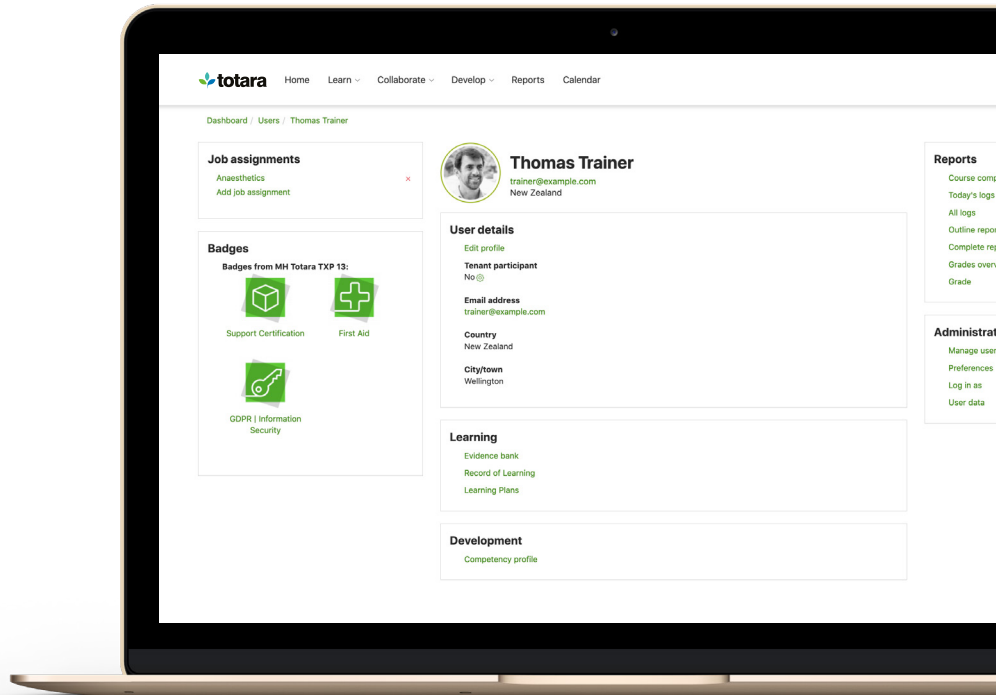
totara Home Learn Collaborate Develop Reports Calendar

Dashboard / Users / Thomas Trainer

Job assignments
Anaesthetics ×
Add job assignment

Badges
Badges from MH Totara TXP 13:
Support Certification
First Aid
GDPR | Information Security

Thomas Trainer
trainer@example.com
New Zealand

User details
Edit profile
Tenant participant
No
Email address
trainer@example.com
Country
New Zealand
City/town
Wellington

Learning
Evidence bank
Record of Learning
Learning Plans

Development
Competency profile

Reports
Course comp
Today's logs
All logs
Outline repo
Complete rep
Grades overv
Grade

Administrat
Manage user
Preferences
Log in as
User data